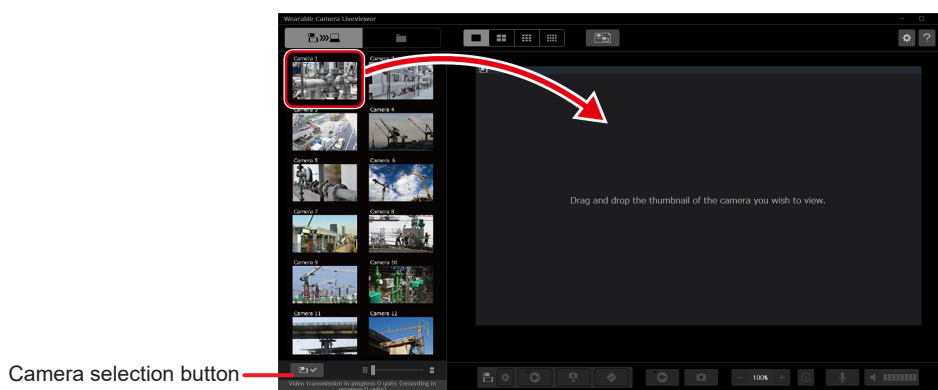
Wearable Camera Liveviewer

Camera 1
Camera 3
Camera 4
Camera 5
Camera 6
Camera 7
Camera 8
Camera 9
Camera 10
Camera 11
Camera 12

Drag and drop the thumbnail of the camera you wish to view.

Camera selection button

Video transmission in progress 0 units (recording in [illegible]

100%